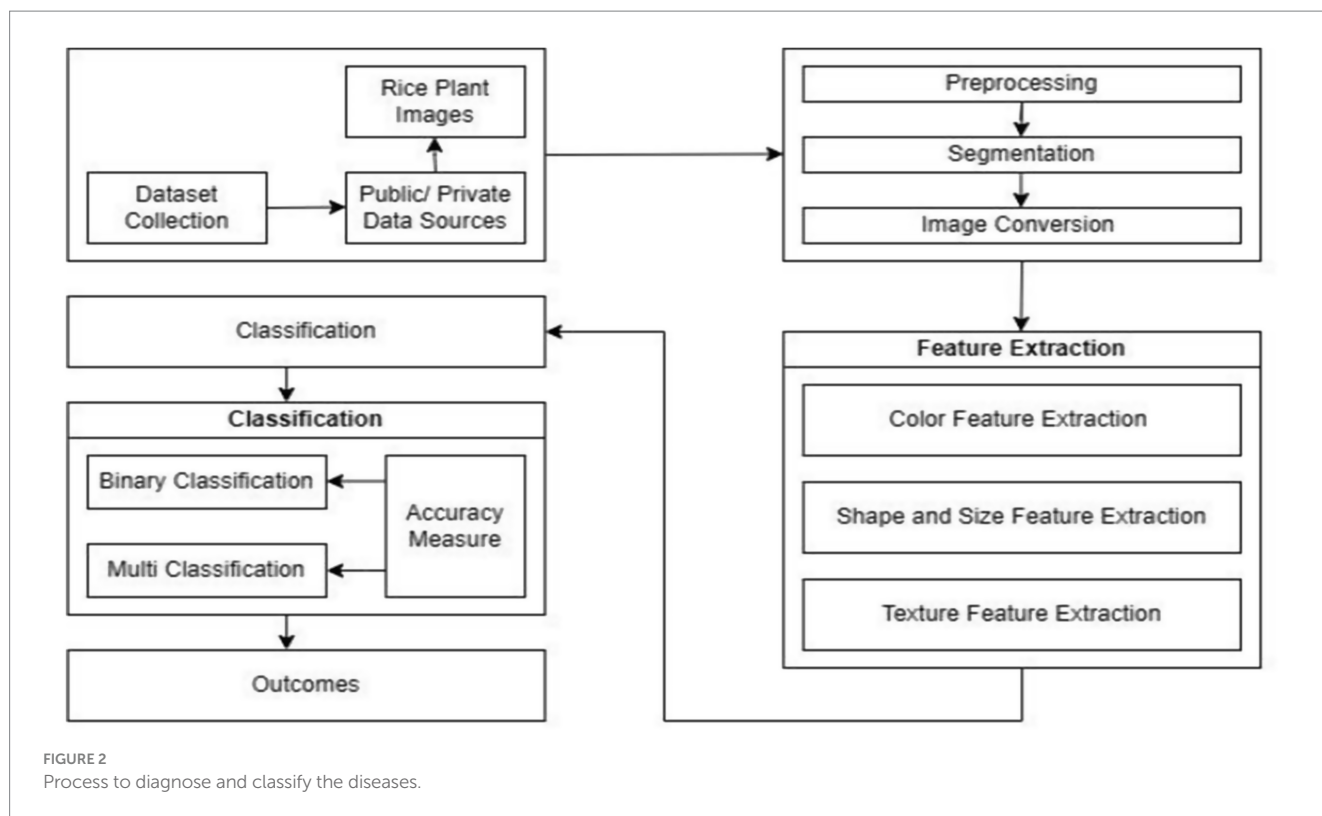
Rice Plant Images

Dataset Collection

Public/ Private Data Sources

Preprocessing

Segmentation

Image Conversion

Classification

Feature Extraction

Classification

Color Feature Extraction

Binary Classification

Accuracy Measure

Multi Classification

Shape and Size Feature Extraction

Texture Feature Extraction

Outcomes

FIGURE 2
Process to diagnose and classify the diseases.